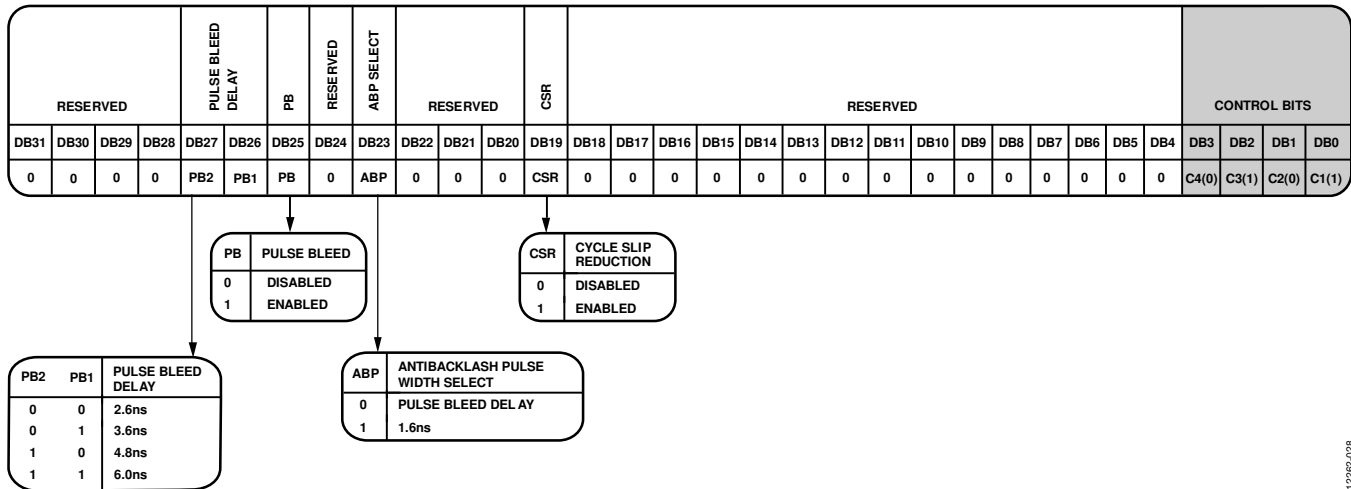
| RESERVED | | | | PULSE BLEED DELAY | | PB | RESERVED | ABP SELECT | RESERVED | | | CSR | RESERVED | | | | | | | | | | | | | | | | CONTROL BITS | | | |
|---|---|---|---|---|---|---|---|---|---|---|---|---|---|---|---|---|---|---|---|---|---|---|---|---|---|---|---|---|---|---|---|---|
| DB31 | DB30 | DB29 | DB28 | DB27 | DB26 | DB25 | DB24 | DB23 | DB22 | DB21 | DB20 | DB19 | DB18 | DB17 | DB16 | DB15 | DB14 | DB13 | DB12 | DB11 | DB10 | DB9 | DB8 | DB7 | DB6 | DB5 | DB4 | DB3 | DB2 | DB1 | DB0 |
| 0 | 0 | 0 | 0 | PB2 | PB1 | PB | 0 | ABP | 0 | 0 | 0 | CSR | 0 | 0 | 0 | 0 | 0 | 0 | 0 | 0 | 0 | 0 | 0 | 0 | 0 | 0 | 0 | C4(0) | C3(1) | C2(0) | C1(1) |

| PB | PULSE BLEED |
|---|---|
| 0 | DISABLED |
| 1 | ENABLED |

| CSR | CYCLE SLIP REDUCTION |
|---|---|
| 0 | DISABLED |
| 1 | ENABLED |

| PB2 | PB1 | PULSE BLEED DELAY |
|---|---|---|
| 0 | 0 | 2.6ns |
| 0 | 1 | 3.6ns |
| 1 | 0 | 4.8ns |
| 1 | 1 | 6.0ns |

| ABP | ANTIBACKLASH PULSE WIDTH SELECT |
|---|---|
| 0 | PULSE BLEED DEL AY |
| 1 | 1.6ns |

12262-028